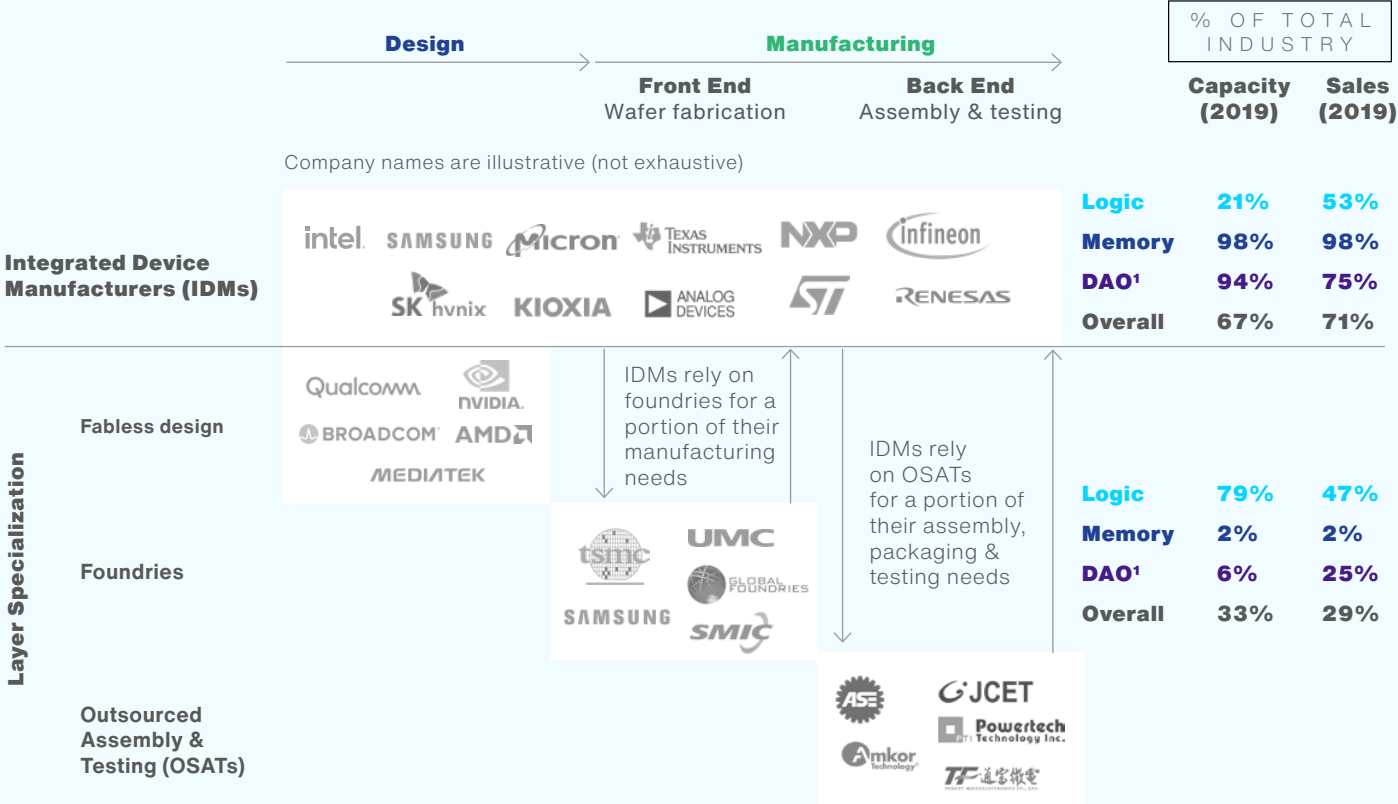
Design

Manufacturing

Front End
Wafer fabrication

Back End
Assembly & testing

% OF TOTAL INDUSTRY

Capacity (2019)

Sales (2019)

Company names are illustrative (not exhaustive)

Integrated Device Manufacturers (IDMs)

intel. SAMSUNG Micron TEXAS INSTRUMENTS NXP infineon
SK hynix KIOXIA ANALOG DEVICES ST RENESAS

| | Capacity (2019) | Sales (2019) |
|---|---|---|
| Logic | 21% | 53% |
| Memory | 98% | 98% |
| DAO¹ | 94% | 75% |
| Overall | 67% | 71% |

Layer Specialization

Fabless design

Qualcomm NVIDIA BROADCOM AMD MEDIATEK

IDMs rely on foundries for a portion of their manufacturing needs

IDMs rely on OSATs for a portion of their assembly, packaging & testing needs

Foundries

tsmc UMC GLOBAL FOUNDRIES SAMSUNG SMIC

| | Capacity (2019) | Sales (2019) |
|---|---|---|
| Logic | 79% | 47% |
| Memory | 2% | 2% |
| DAO¹ | 6% | 25% |
| Overall | 33% | 29% |

Outsourced Assembly & Testing (OSATs)

ASE JCET Amkor Technology Powertech Technology Inc. PTI TF 通富微电